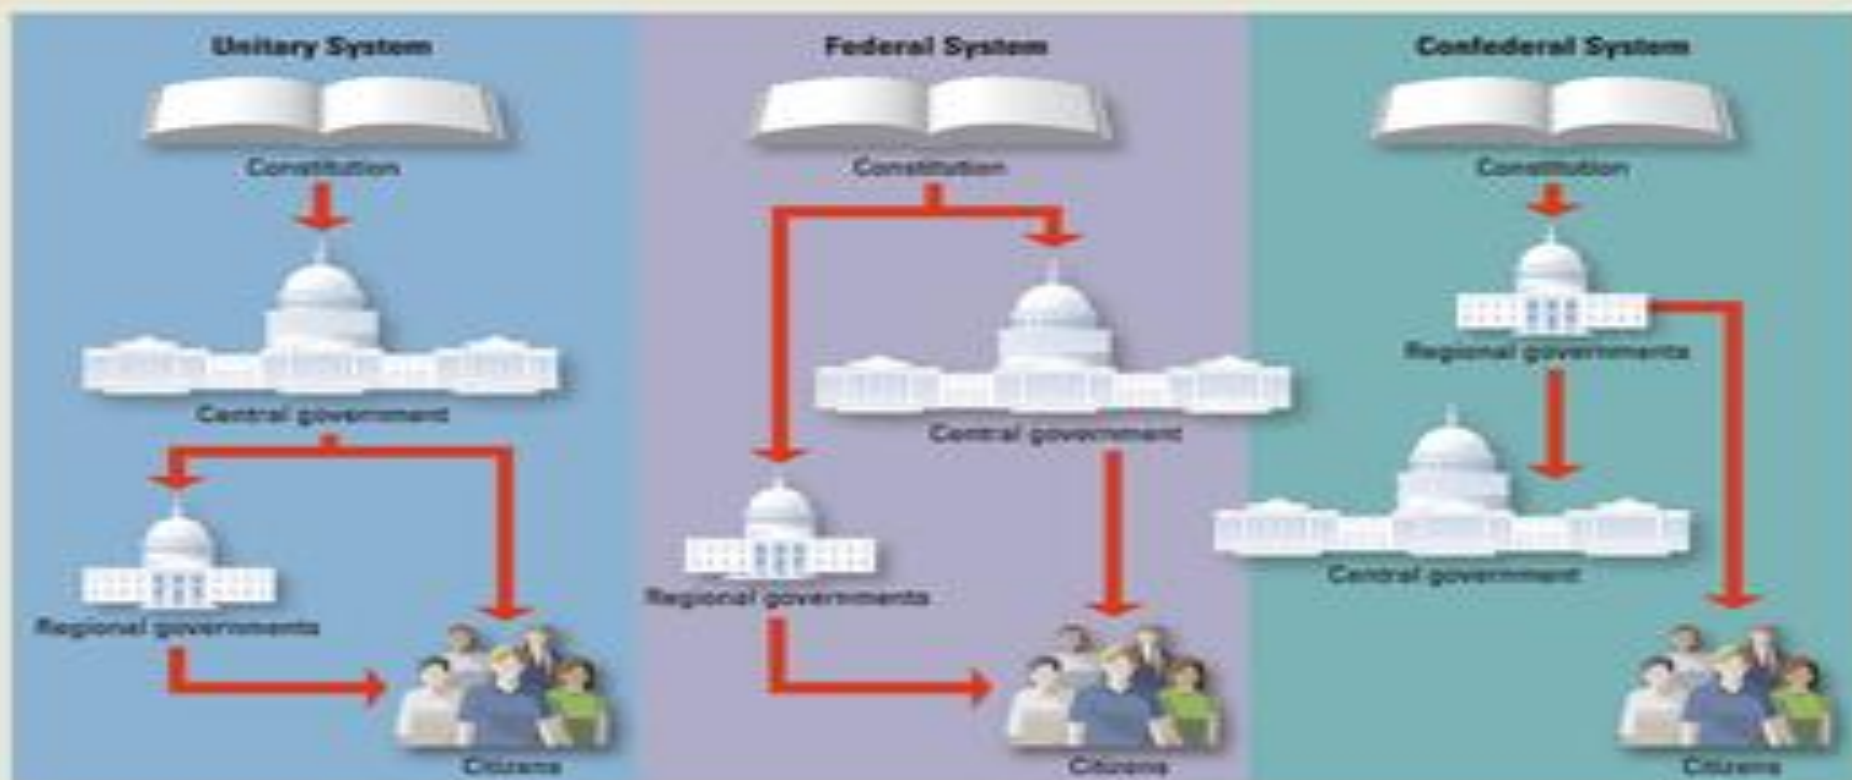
Unitary System

Constitution

Central government

Regional governments

Citizens

Federal System

Constitution

Central government

Regional governments

Citizens

Confederal System

Constitution

Regional governments

Central government

Citizens